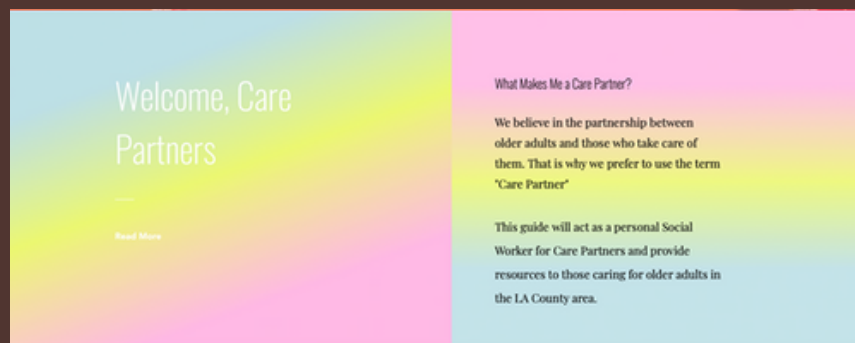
Welcome, Care Partners

Read More

What Makes Me a Care Partner?

We believe in the partnership between older adults and those who take care of them. That is why we prefer to use the term "Care Partner"

This guide will act as a personal Social Worker for Care Partners and provide resources to those caring for older adults in the LA County area.